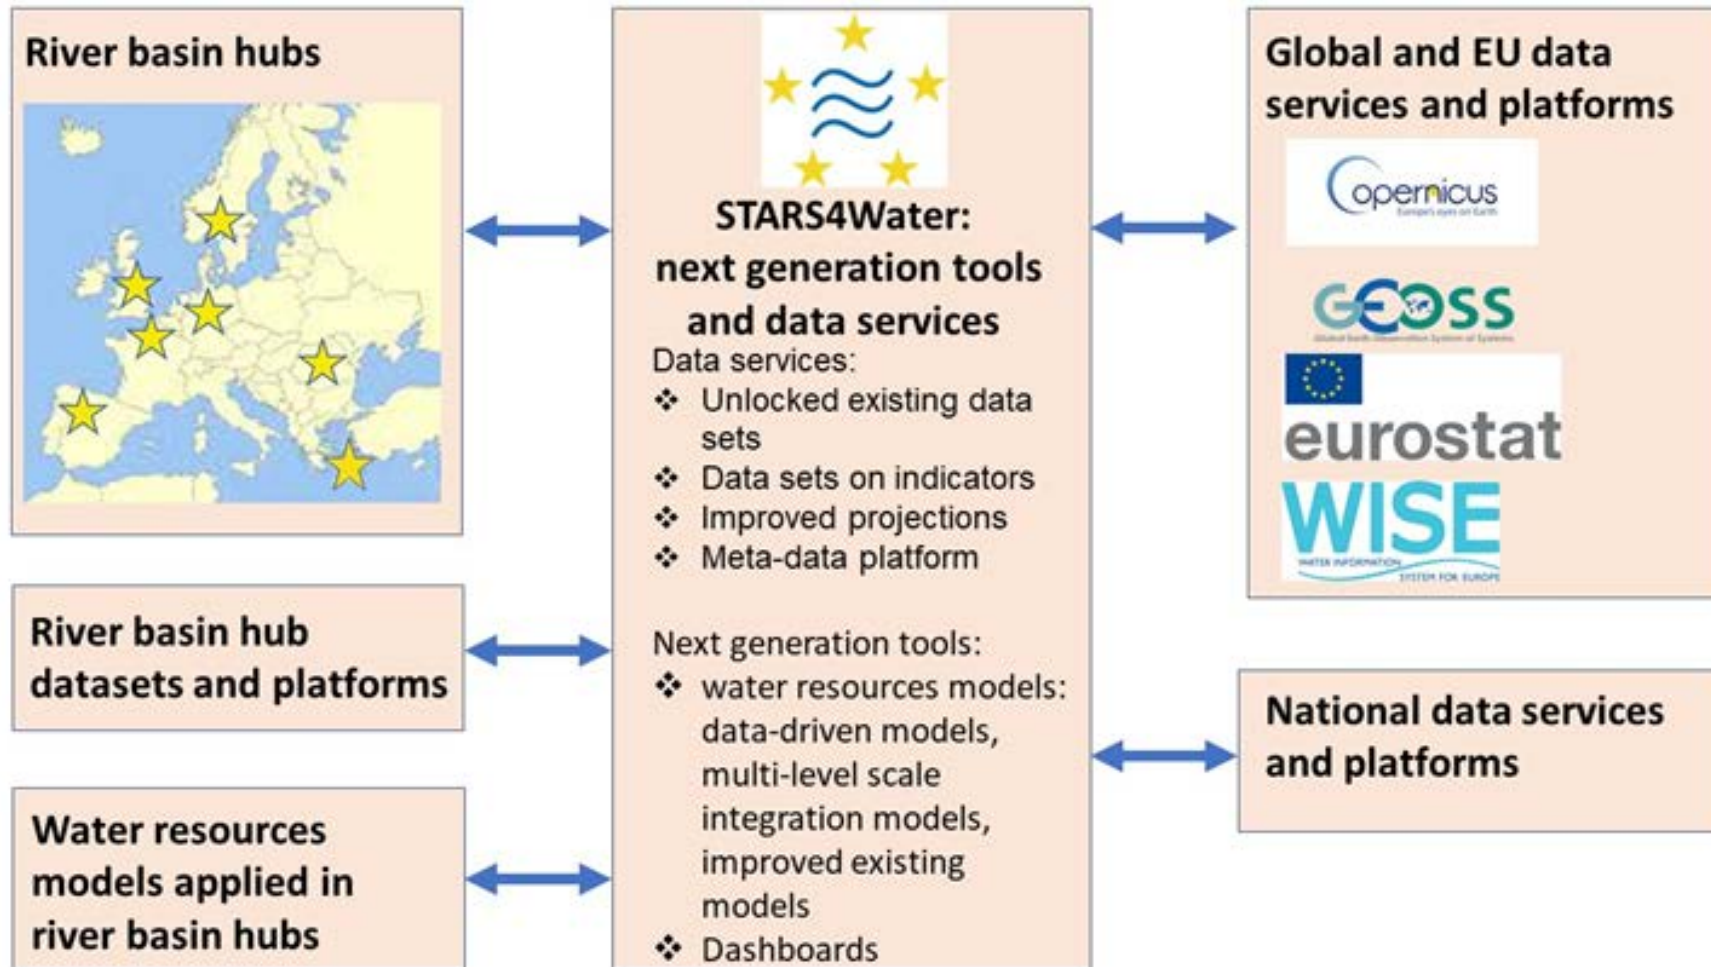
River basin hubs

River basin hub datasets and platforms

Water resources models applied in river basin hubs

STARS4Water: next generation tools and data services

Data services:
❖ Unlocked existing data sets
❖ Data sets on indicators
❖ Improved projections
❖ Meta-data platform

Next generation tools:
❖ water resources models: data-driven models, multi-level scale integration models, improved existing models
❖ Dashboards

Global and EU data services and platforms

Copernicus
Europe's eyes on Earth

GEOSS
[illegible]

eurostat

WISE
WATER INFORMATION SYSTEM FOR EUROPE

National data services and platforms